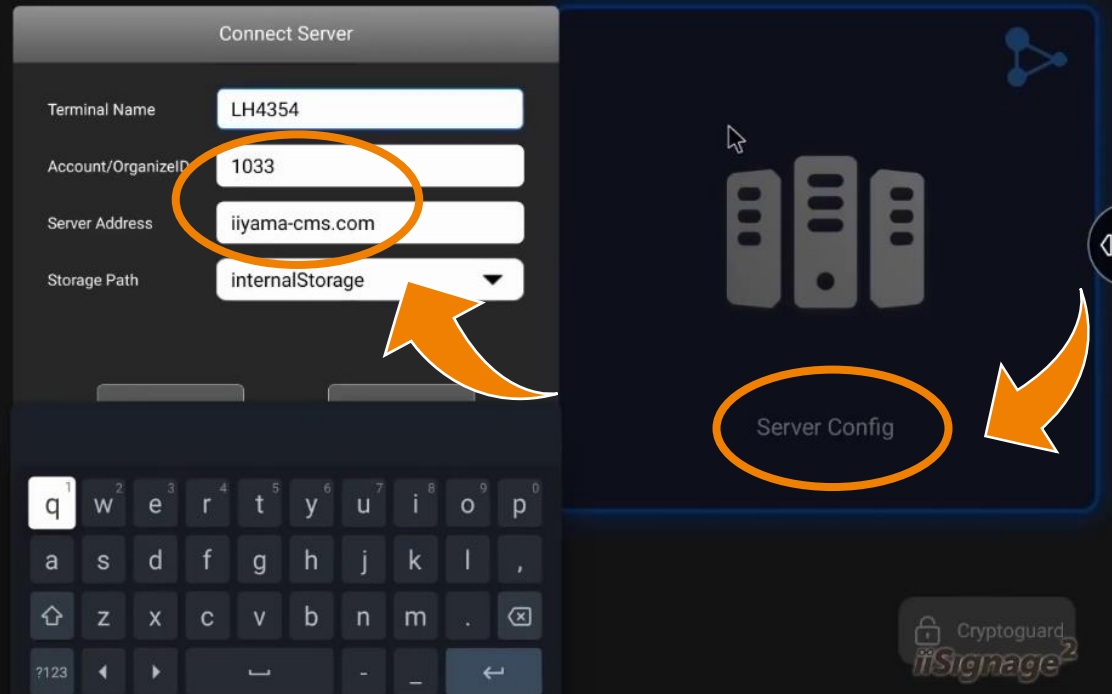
Connect Server

Terminal Name LH4354

Account/OrganizeID 1033

Server Address iiyama-cms.com

Storage Path internalStorage

Server Config

q 1 w 2 e 3 r 4 t 5 y 6 u 7 i 8 o 9 p 0
a s d f g h j k l ,
z x c v b n m .
?123 - _

Cryptoguard

iiSignage$^2$